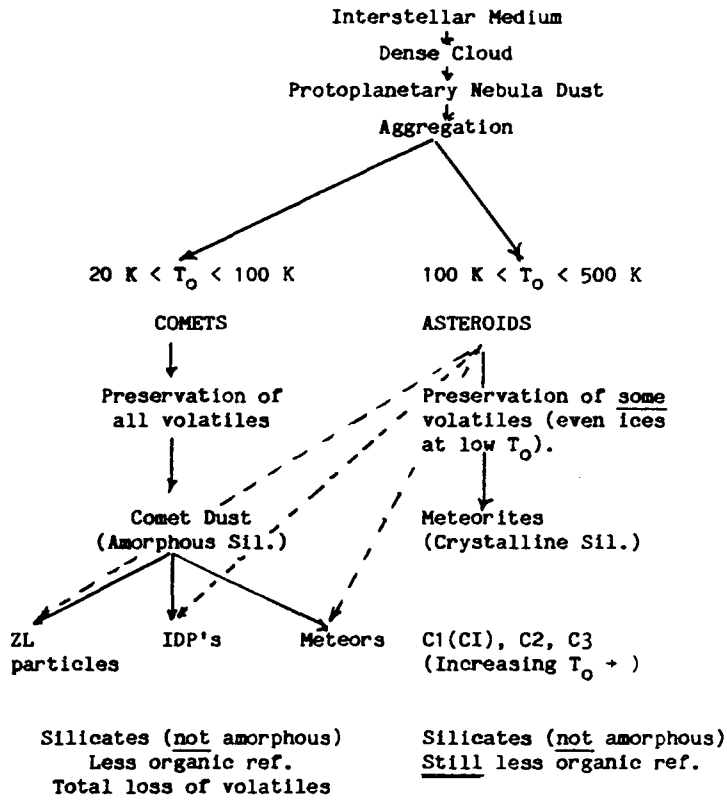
Interstellar Medium

Dense Cloud

Protoplanetary Nebula Dust

Aggregation

20 K < $T_o$ < 100 K

COMETS

Preservation of all volatiles

Comet Dust (Amorphous Sil.)

ZL particles

IDP's

Meteors

Silicates (not amorphous)
Less organic ref.
Total loss of volatiles

100 K < $T_o$ < 500 K

ASTEROIDS

Preservation of some volatiles (even ices at low $T_o$).

Meteorites (Crystalline Sil.)

C1(CI), C2, C3
(Increasing $T_o$ → )

Silicates (not amorphous)
Still less organic ref.